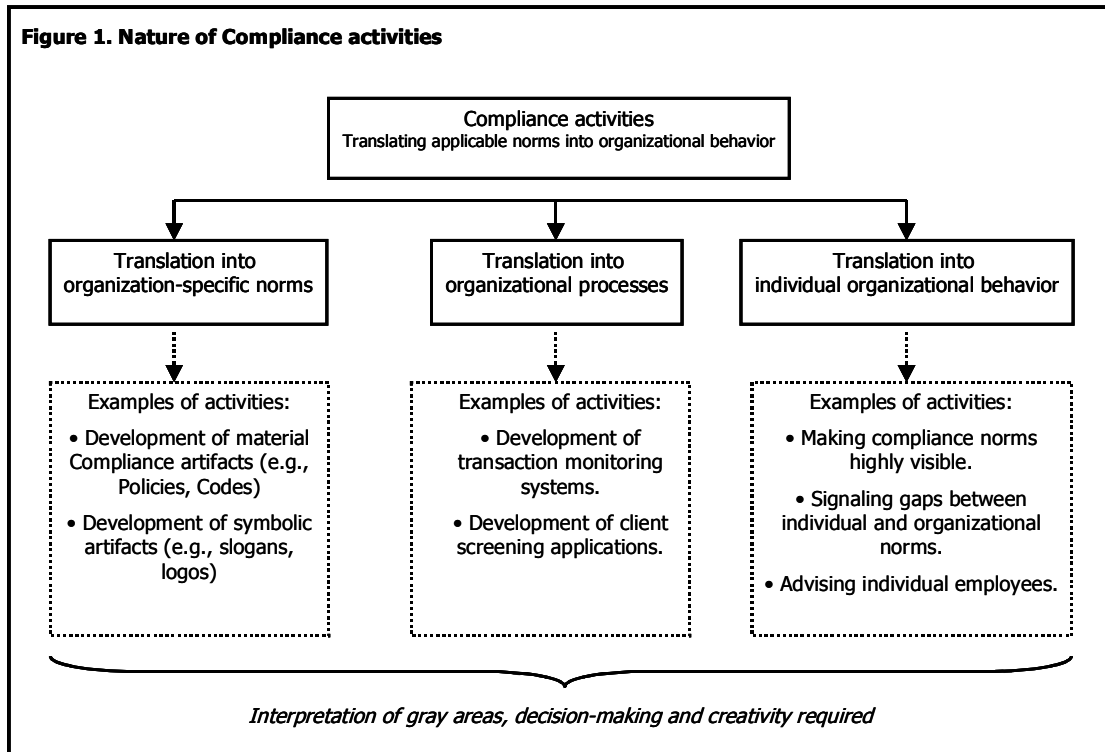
**Figure 1. Nature of Compliance activities**

Compliance activities
Translating applicable norms into organizational behavior

Translation into organization-specific norms

Examples of activities:
• Development of material Compliance artifacts (e.g., Policies, Codes)
• Development of symbolic artifacts (e.g., slogans, logos)

Translation into organizational processes

Examples of activities:
• Development of transaction monitoring systems.
• Development of client screening applications.

Translation into individual organizational behavior

Examples of activities:
• Making compliance norms highly visible.
• Signaling gaps between individual and organizational norms.
• Advising individual employees.

*Interpretation of gray areas, decision-making and creativity required*